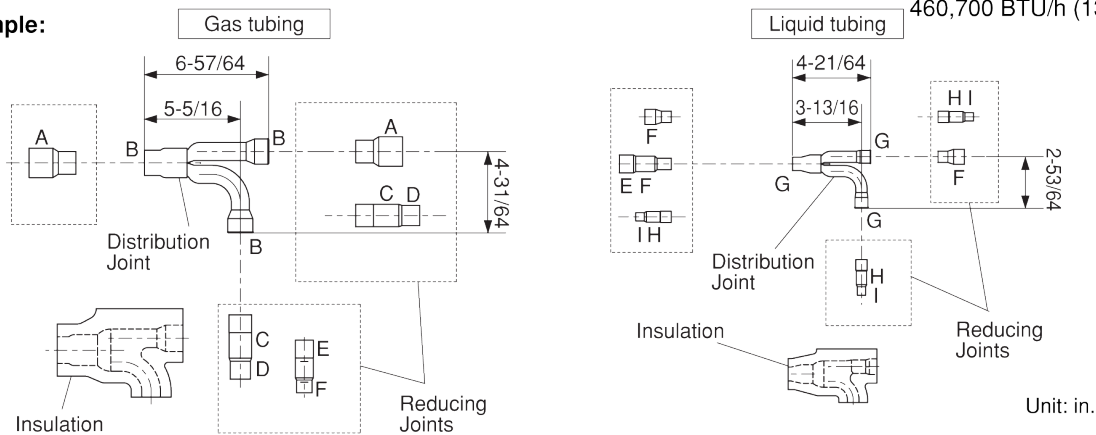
mple:

Gas tubing

6-57/64

5-5/16

A

B

B

A

C D

4-31/64

Distribution Joint

B

C

D

E

F

Reducing Joints

Insulation

Liquid tubing

460,700 BTU/h (13

4-21/64

3-13/16

H I

F

E F

I H

G

G

F

2-53/64

G

Distribution Joint

H

I

Insulation

Reducing Joints

Unit: in.